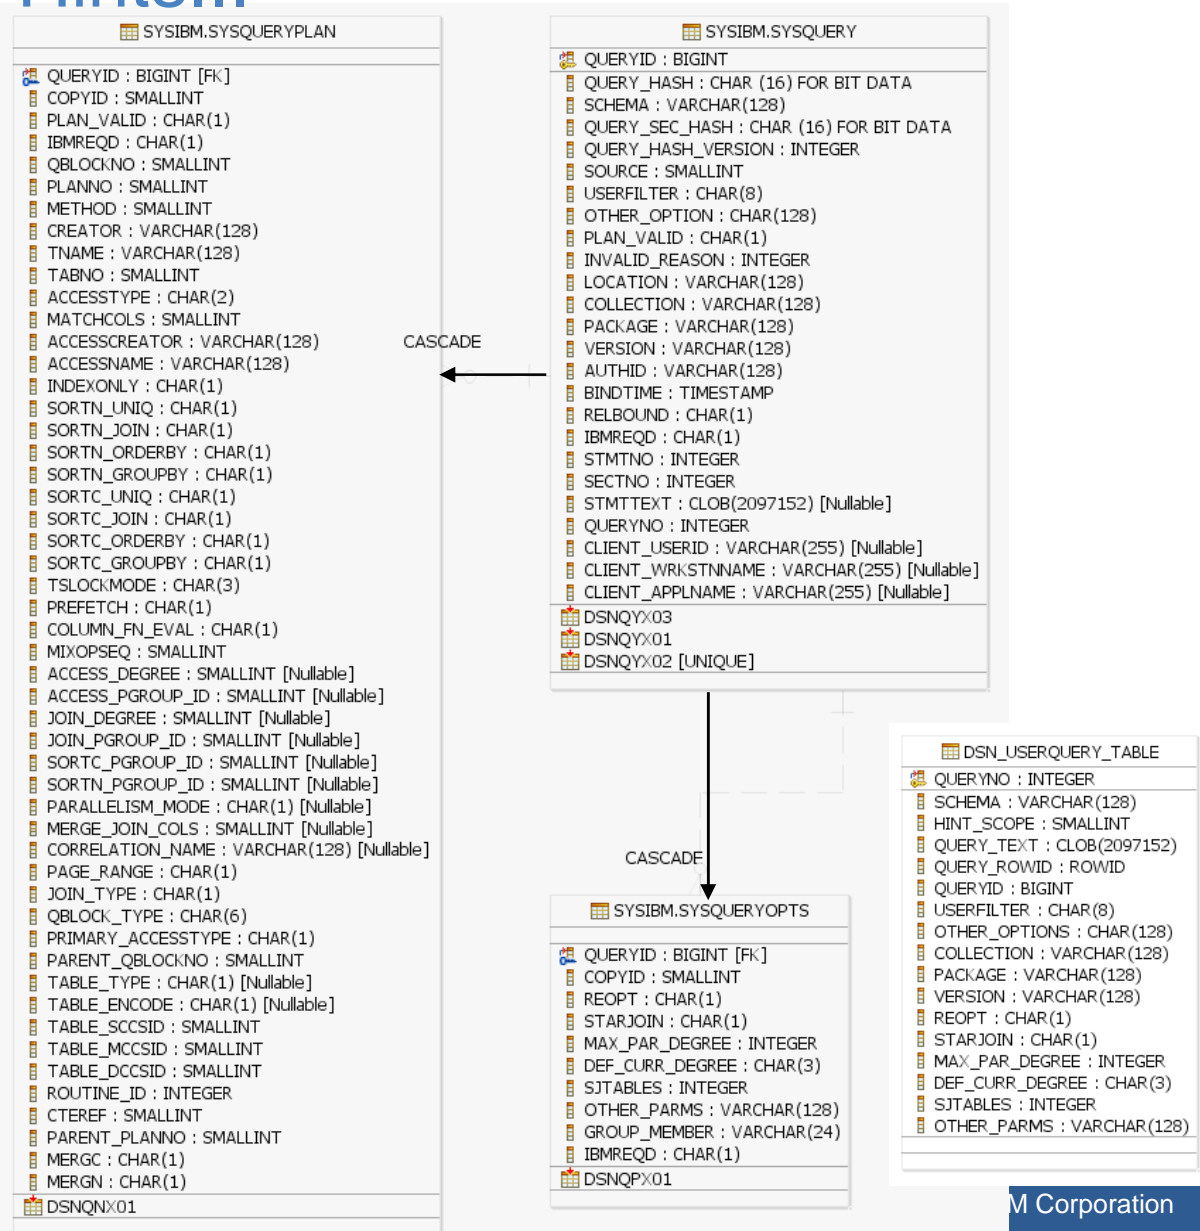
SYSIBM.SYSQUERYPLAN

QUERYID : BIGINT [FK]
COPYID : SMALLINT
PLAN_VALID : CHAR(1)
IBMREQD : CHAR(1)
QBLOCKNO : SMALLINT
PLANNO : SMALLINT
METHOD : SMALLINT
CREATOR : VARCHAR(128)
TNAME : VARCHAR(128)
TABNO : SMALLINT
ACCESSTYPE : CHAR(2)
MATCHCOLS : SMALLINT
ACCESSCREATOR : VARCHAR(128)
ACCESSNAME : VARCHAR(128)
INDEXONLY : CHAR(1)
SORTN_UNIQ : CHAR(1)
SORTN_JOIN : CHAR(1)
SORTN_ORDERBY : CHAR(1)
SORTN_GROUPBY : CHAR(1)
SORTC_UNIQ : CHAR(1)
SORTC_JOIN : CHAR(1)
SORTC_ORDERBY : CHAR(1)
SORTC_GROUPBY : CHAR(1)
TSLOCKMODE : CHAR(3)
PREFETCH : CHAR(1)
COLUMN_FN_EVAL : CHAR(1)
MIXOPSEQ : SMALLINT
ACCESS_DEGREE : SMALLINT [Nullable]
ACCESS_PGROUP_ID : SMALLINT [Nullable]
JOIN_DEGREE : SMALLINT [Nullable]
JOIN_PGROUP_ID : SMALLINT [Nullable]
SORTC_PGROUP_ID : SMALLINT [Nullable]
SORTN_PGROUP_ID : SMALLINT [Nullable]
PARALLELISM_MODE : CHAR(1) [Nullable]
MERGE_JOIN_COLS : SMALLINT [Nullable]
CORRELATION_NAME : VARCHAR(128) [Nullable]
PAGE_RANGE : CHAR(1)
JOIN_TYPE : CHAR(1)
QBLOCK_TYPE : CHAR(6)
PRIMARY_ACCESSTYPE : CHAR(1)
PARENT_QBLOCKNO : SMALLINT
TABLE_TYPE : CHAR(1) [Nullable]
TABLE_ENCODE : CHAR(1) [Nullable]
TABLE_SCCSID : SMALLINT
TABLE_MCCSID : SMALLINT
TABLE_DCCSID : SMALLINT
ROUTINE_ID : INTEGER
CTEREF : SMALLINT
PARENT_PLANNO : SMALLINT
MERGC : CHAR(1)
MERGN : CHAR(1)
DSNQNX01

CASCADE

SYSIBM.SYSQUERY

QUERYID : BIGINT
QUERY_HASH : CHAR (16) FOR BIT DATA
SCHEMA : VARCHAR(128)
QUERY_SEC_HASH : CHAR (16) FOR BIT DATA
QUERY_HASH_VERSION : INTEGER
SOURCE : SMALLINT
USERFILTER : CHAR(8)
OTHER_OPTION : CHAR(128)
PLAN_VALID : CHAR(1)
INVALID_REASON : INTEGER
LOCATION : VARCHAR(128)
COLLECTION : VARCHAR(128)
PACKAGE : VARCHAR(128)
VERSION : VARCHAR(128)
AUTHID : VARCHAR(128)
BINDTIME : TIMESTAMP
RELBOUND : CHAR(1)
IBMREQD : CHAR(1)
STMTNO : INTEGER
SECTNO : INTEGER
STMTTEXT : CLOB(2097152) [Nullable]
QUERYNO : INTEGER
CLIENT_USERID : VARCHAR(255) [Nullable]
CLIENT_WRKSTNNAME : VARCHAR(255) [Nullable]
CLIENT_APPLNAME : VARCHAR(255) [Nullable]
DSNQYX03
DSNQYX01
DSNQYX02 [UNIQUE]

CASCADE

SYSIBM.SYSQUERYOPTS

QUERYID : BIGINT [FK]
COPYID : SMALLINT
REOPT : CHAR(1)
STARJOIN : CHAR(1)
MAX_PAR_DEGREE : INTEGER
DEF_CURR_DEGREE : CHAR(3)
SJTABLES : INTEGER
OTHER_PARMS : VARCHAR(128)
GROUP_MEMBER : VARCHAR(24)
IBMREQD : CHAR(1)
DSNQPX01

DSN_USERQUERY_TABLE

QUERYNO : INTEGER
SCHEMA : VARCHAR(128)
HINT_SCOPE : SMALLINT
QUERY_TEXT : CLOB(2097152)
QUERY_ROWID : ROWID
QUERYID : BIGINT
USERFILTER : CHAR(8)
OTHER_OPTIONS : CHAR(128)
COLLECTION : VARCHAR(128)
PACKAGE : VARCHAR(128)
VERSION : VARCHAR(128)
REOPT : CHAR(1)
STARJOIN : CHAR(1)
MAX_PAR_DEGREE : INTEGER
DEF_CURR_DEGREE : CHAR(3)
SJTABLES : INTEGER
OTHER_PARMS : VARCHAR(128)

M Corporation